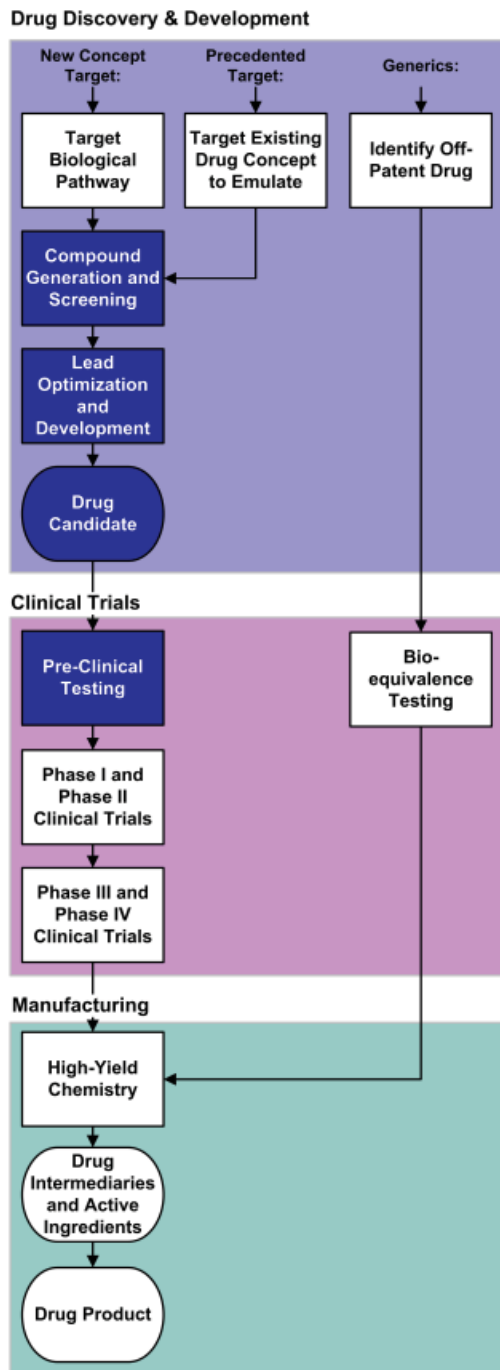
Drug Discovery & Development

New Concept Target:

Precedented Target:

Generics:

Target Biological Pathway

Target Existing Drug Concept to Emulate

Identify Off-Patent Drug

Compound Generation and Screening

Lead Optimization and Development

Drug Candidate

Clinical Trials

Pre-Clinical Testing

Bio-equivalence Testing

Phase I and Phase II Clinical Trials

Phase III and Phase IV Clinical Trials

Manufacturing

High-Yield Chemistry

Drug Intermediaries and Active Ingredients

Drug Product